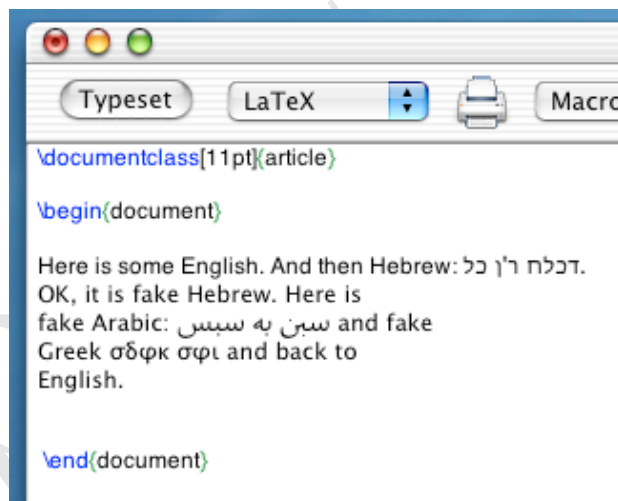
Typeset
LaTeX
Macro

\documentclass[11pt]{article}

\begin{document}

Here is some English. And then Hebrew: דכלח ר'ן כל.
OK, it is fake Hebrew. Here is
fake Arabic: سبن به سبس and fake
Greek σδφκ σφι and back to
English.

\end{document}